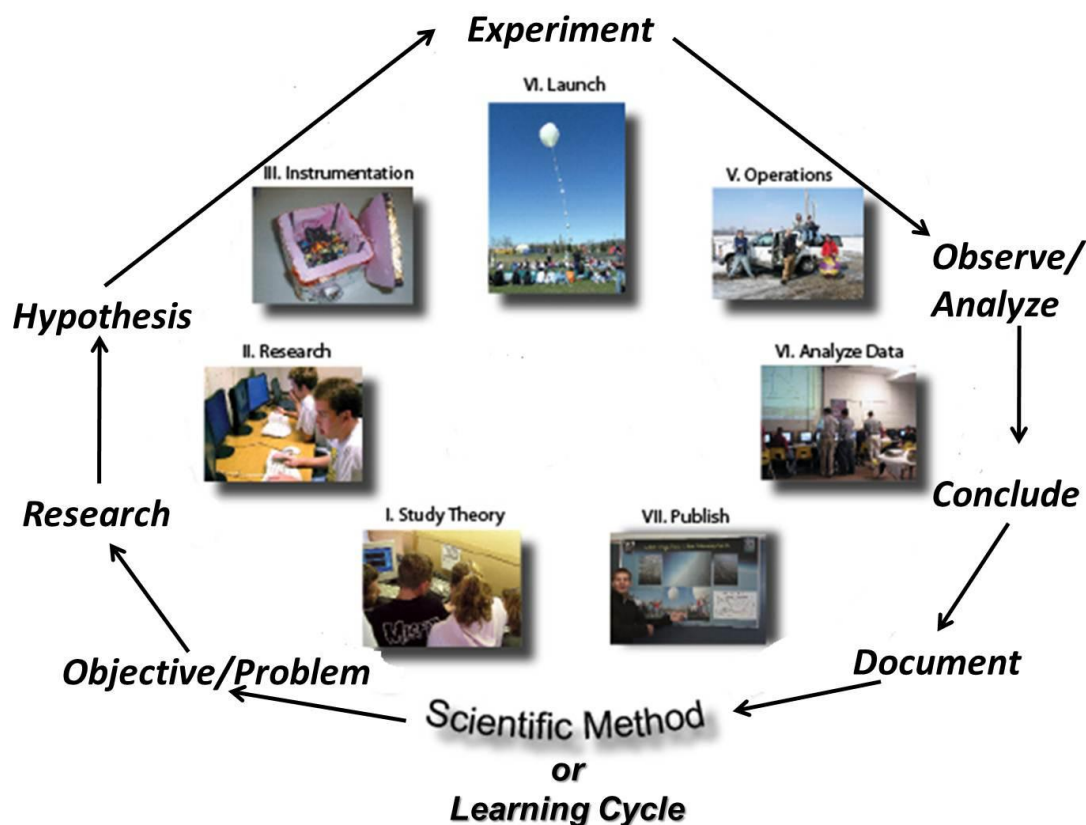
Experiment

VI. Launch

III. Instrumentation

V. Operations

Observe/ Analyze

Hypothesis

II. Research

VI. Analyze Data

Research

I. Study Theory

VII. Publish

Conclude

Objective/Problem

Document

Scientific Method
or
Learning Cycle